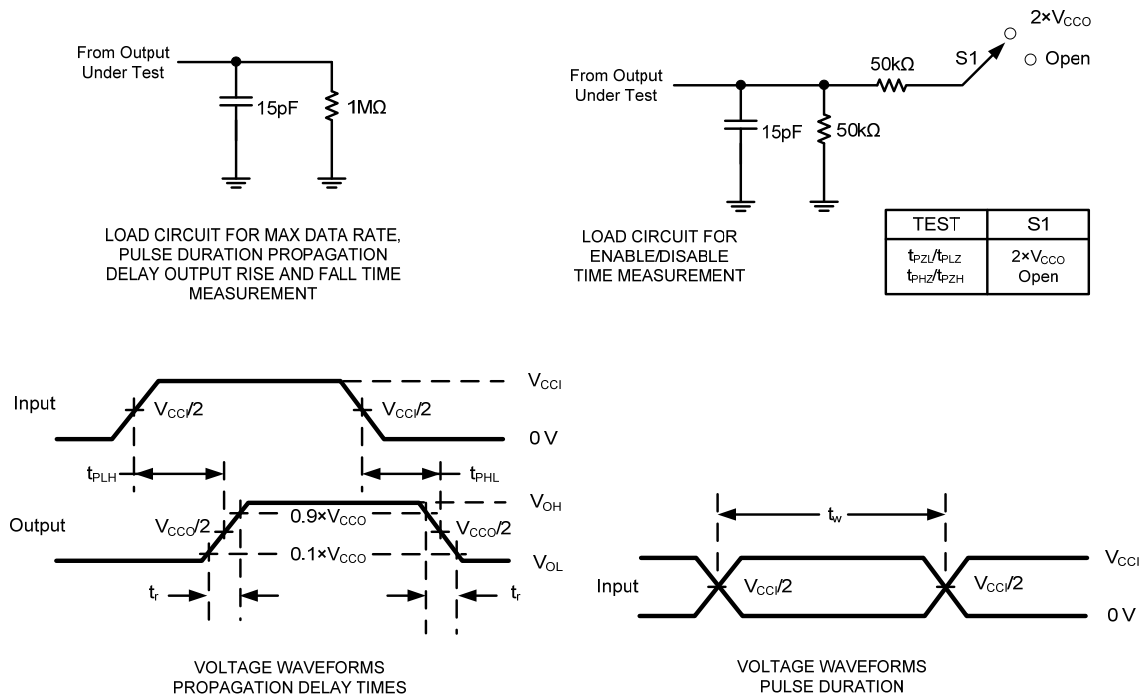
From Output Under Test

15pF

1MΩ

LOAD CIRCUIT FOR MAX DATA RATE, PULSE DURATION PROPAGATION DELAY OUTPUT RISE AND FALL TIME MEASUREMENT

$2\times V_{CCO}$

Open

From Output Under Test

50kΩ

S1

15pF

50kΩ

LOAD CIRCUIT FOR ENABLE/DISABLE TIME MEASUREMENT

| TEST | S1 |
|---|---|
| $t_{PZL}/t_{PLZ}$ | $2\times V_{CCO}$ |
| $t_{PHZ}/t_{PZH}$ | Open |

$V_{CCI}$

Input

$V_{CCI}/2$

$V_{CCI}/2$

0 V

$t_{PLH}$

$t_{PHL}$

$V_{OH}$

Output

$V_{CCO}/2$

$0.9\times V_{CCO}$

$V_{CCO}/2$

$0.1\times V_{CCO}$

$V_{OL}$

$t_r$

$t_f$

VOLTAGE WAVEFORMS PROPAGATION DELAY TIMES

$t_w$

$V_{CCI}$

Input

$V_{CCI}/2$

$V_{CCI}/2$

0 V

VOLTAGE WAVEFORMS PULSE DURATION